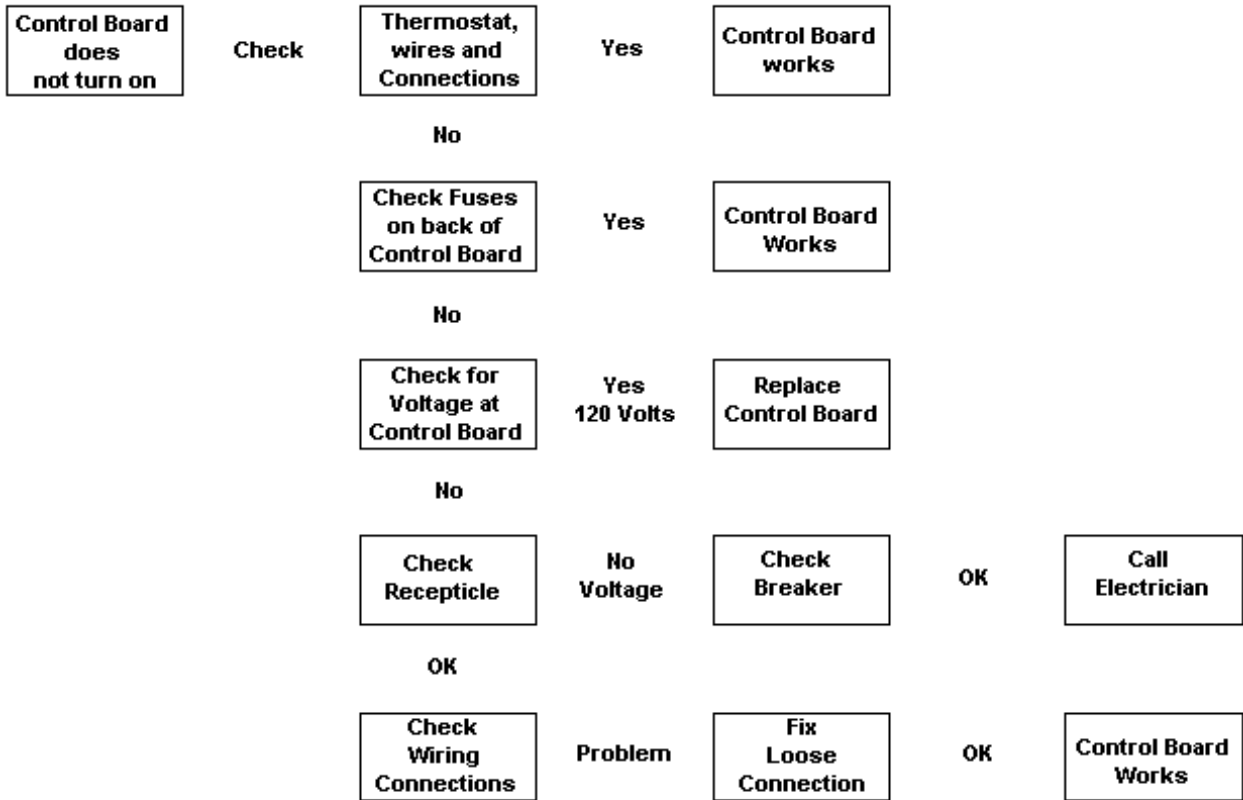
Control Board does not turn on

Check

Thermostat, wires and Connections

Yes

Control Board works

No

Check Fuses on back of Control Board

Yes

Control Board Works

No

Check for Voltage at Control Board

Yes 120 Volts

Replace Control Board

No

Check Recepticle

No Voltage

Check Breaker

OK

Call Electrician

OK

Check Wiring Connections

Problem

Fix Loose Connection

OK

Control Board Works